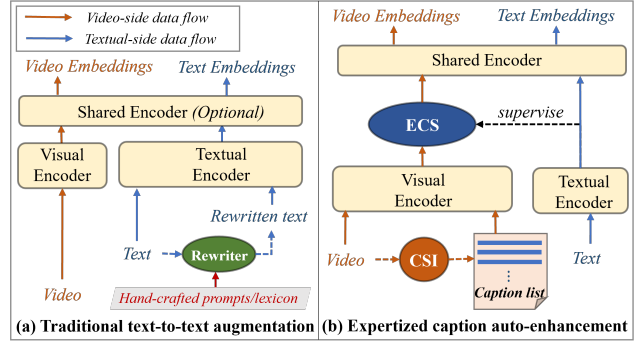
Video-side data flow
Textual-side data flow

Video Embeddings
Text Embeddings
Shared Encoder (Optional)
Visual Encoder
Textual Encoder
Rewritten text
Text
Rewriter
Video
Hand-crafted prompts/lexicon
(a) Traditional text-to-text augmentation

Video Embeddings
Text Embeddings
Shared Encoder
ECS
supervise
Visual Encoder
Textual Encoder
Video
CSI
Caption list
Text
(b) Expertized caption auto-enhancement